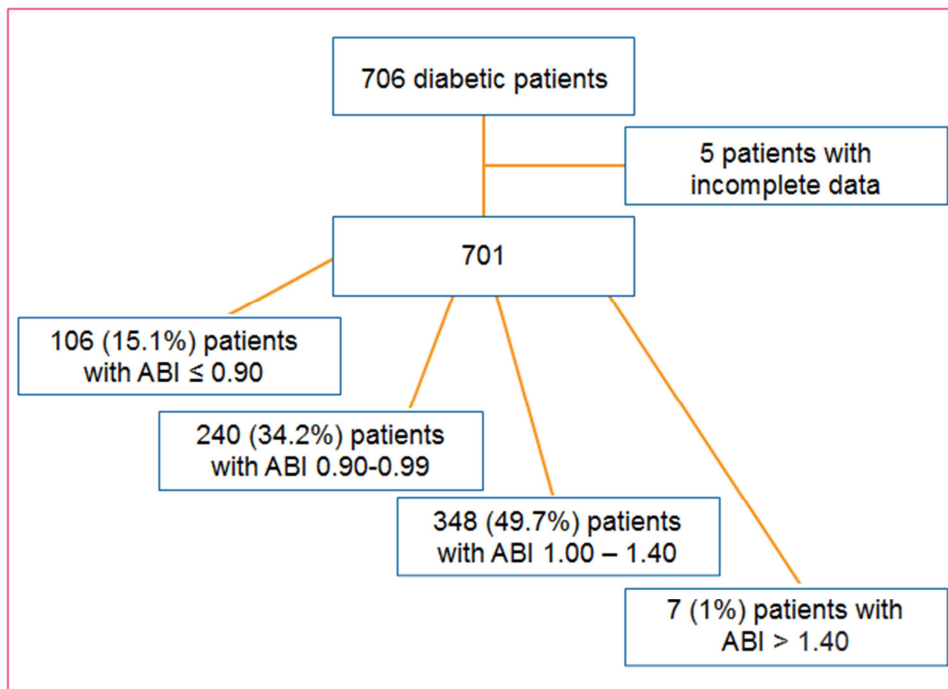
706 diabetic patients

5 patients with incomplete data

701

106 (15.1%) patients with ABI ≤ 0.90

240 (34.2%) patients with ABI 0.90-0.99

348 (49.7%) patients with ABI 1.00 – 1.40

7 (1%) patients with ABI > 1.40